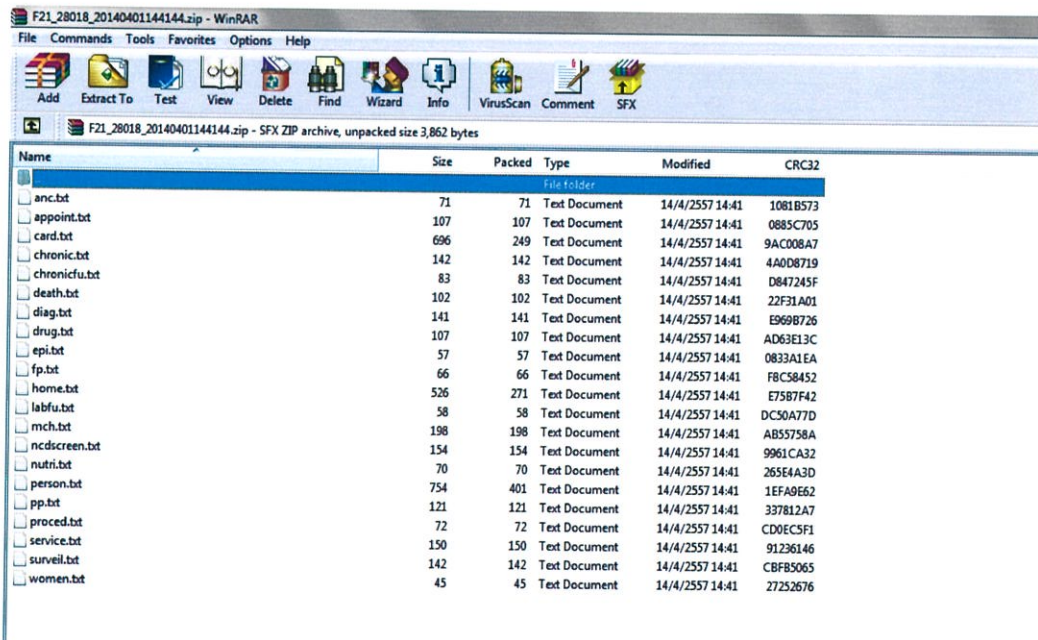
F21_28018_20140401144144.zip - WinRAR

File Commands Tools Favorites Options Help

Add Extract To Test View Delete Find Wizard Info VirusScan Comment SFX

F21_28018_20140401144144.zip - SFX ZIP archive, unpacked size 3,862 bytes

| Name | Size | Packed | Type | Modified | CRC32 |
|---|---|---|---|---|---|
| .. | | | File folder | | |
| anc.txt | 71 | 71 | Text Document | 14/4/2557 14:41 | 1081B573 |
| appoint.txt | 107 | 107 | Text Document | 14/4/2557 14:41 | 0885C705 |
| card.txt | 696 | 249 | Text Document | 14/4/2557 14:41 | 9AC008A7 |
| chronic.txt | 142 | 142 | Text Document | 14/4/2557 14:41 | 4A0D8719 |
| chronicfu.txt | 83 | 83 | Text Document | 14/4/2557 14:41 | D847245F |
| death.txt | 102 | 102 | Text Document | 14/4/2557 14:41 | 22F31A01 |
| diag.txt | 141 | 141 | Text Document | 14/4/2557 14:41 | E969B726 |
| drug.txt | 107 | 107 | Text Document | 14/4/2557 14:41 | AD63E13C |
| epi.txt | 57 | 57 | Text Document | 14/4/2557 14:41 | 0833A1EA |
| fp.txt | 66 | 66 | Text Document | 14/4/2557 14:41 | F8C58452 |
| home.txt | 526 | 271 | Text Document | 14/4/2557 14:41 | E75B7F42 |
| labfu.txt | 58 | 58 | Text Document | 14/4/2557 14:41 | DC50A77D |
| mch.txt | 198 | 198 | Text Document | 14/4/2557 14:41 | AB55758A |
| ncdscreen.txt | 154 | 154 | Text Document | 14/4/2557 14:41 | 9961CA32 |
| nutri.txt | 70 | 70 | Text Document | 14/4/2557 14:41 | 265E4A3D |
| person.txt | 754 | 401 | Text Document | 14/4/2557 14:41 | 1EFA9E62 |
| pp.txt | 121 | 121 | Text Document | 14/4/2557 14:41 | 337812A7 |
| proced.txt | 72 | 72 | Text Document | 14/4/2557 14:41 | CD0EC5F1 |
| service.txt | 150 | 150 | Text Document | 14/4/2557 14:41 | 91236146 |
| surveil.txt | 142 | 142 | Text Document | 14/4/2557 14:41 | CBFB5065 |
| women.txt | 45 | 45 | Text Document | 14/4/2557 14:41 | 27252676 |